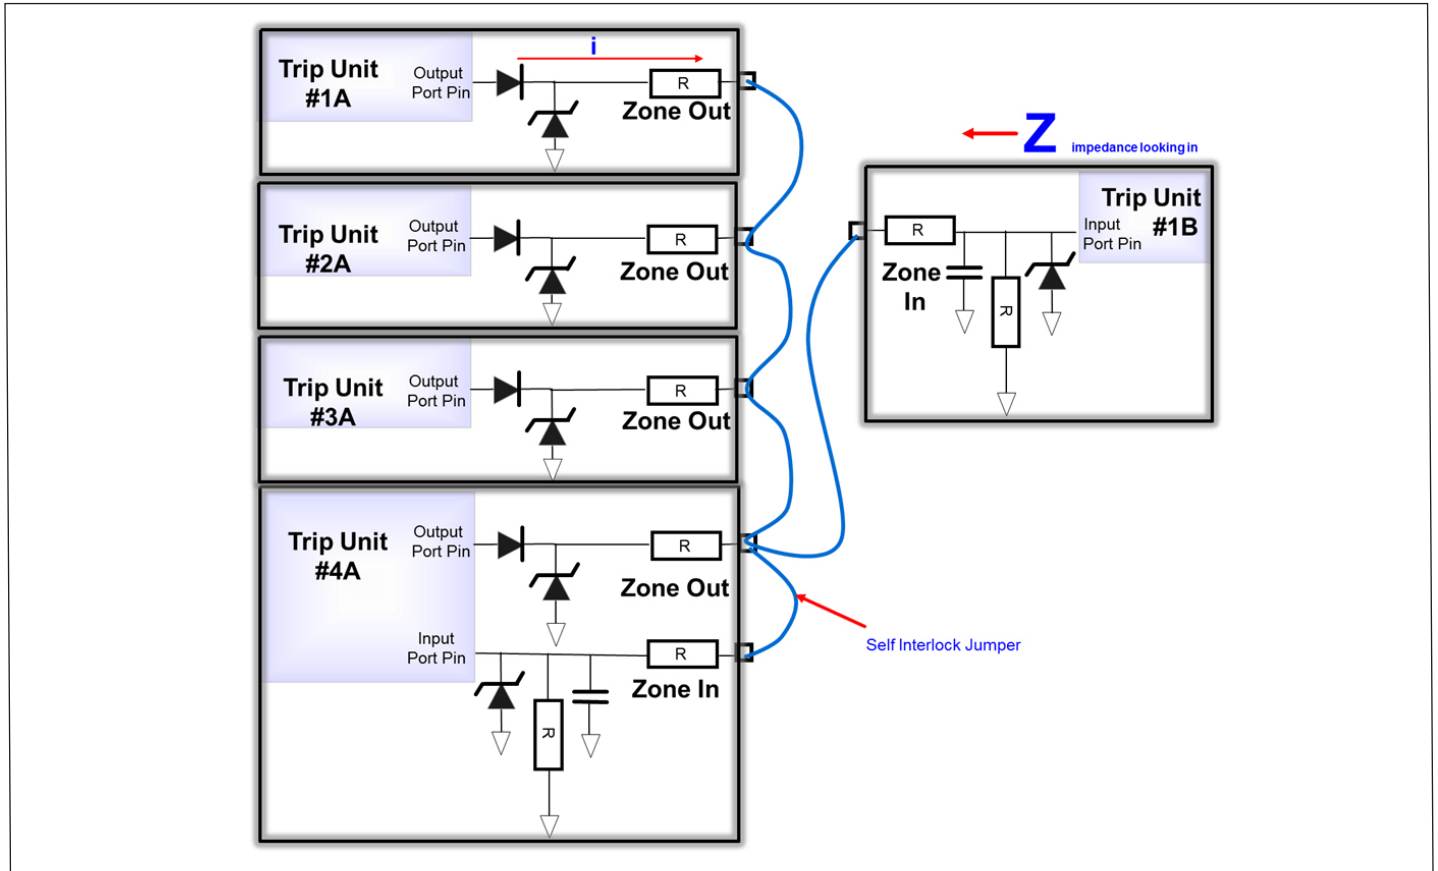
Trip Unit #1A
Output Port Pin
i
R
Zone Out

Z impedance looking in

Trip Unit #1B
Input Port Pin
R
Zone In
R

Trip Unit #2A
Output Port Pin
R
Zone Out

Trip Unit #3A
Output Port Pin
R
Zone Out

Trip Unit #4A
Output Port Pin
R
Zone Out
Input Port Pin
R
Zone In
R

Self Interlock Jumper